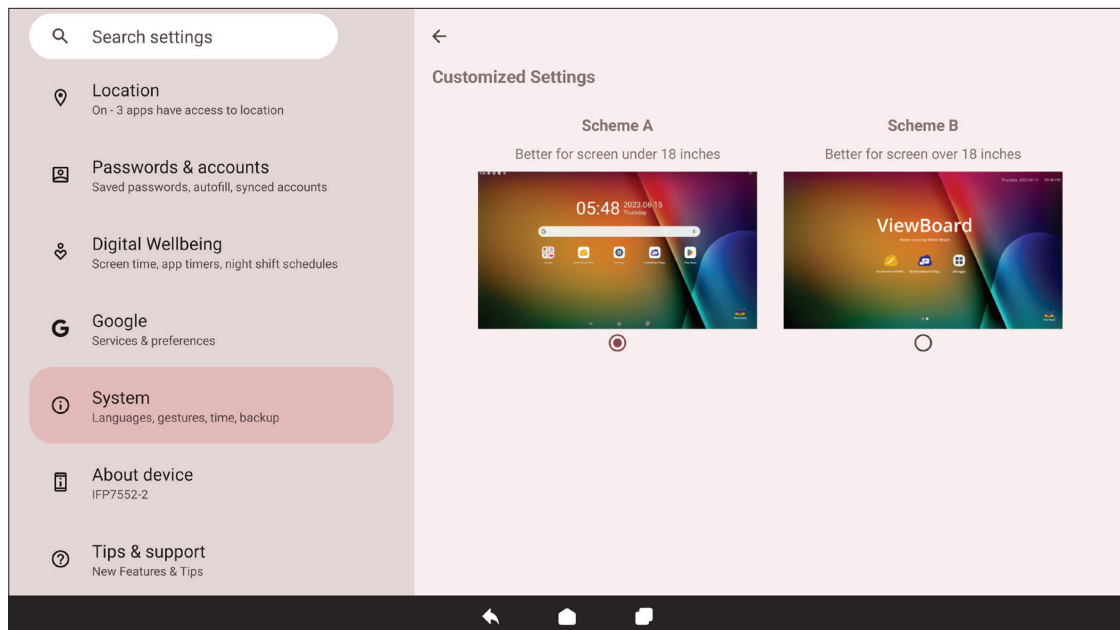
Search settings

Location
On - 3 apps have access to location

Passwords & accounts
Saved passwords, autofill, synced accounts

Digital Wellbeing
Screen time, app timers, night shift schedules

Google
Services & preferences

System
Languages, gestures, time, backup

About device
IFP7552-2

Tips & support
New Features & Tips

Customized Settings

Scheme A
Better for screen under 18 inches

05:48 2023.06.15 Thursday

Scheme B
Better for screen over 18 inches

ViewBoard